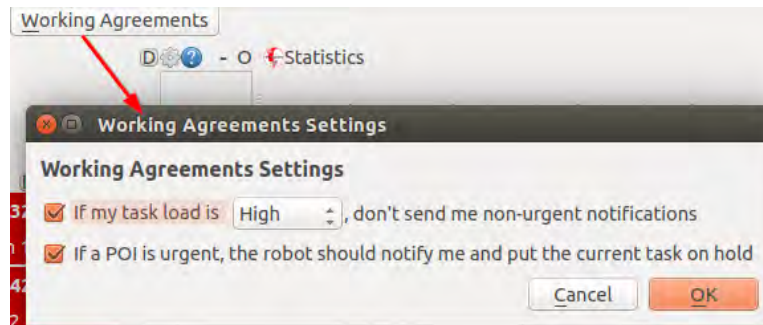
Working Agreements

D - O Statistics

Working Agreements Settings

Working Agreements Settings

If my task load is High , don't send me non-urgent notifications

If a POI is urgent, the robot should notify me and put the current task on hold

Cancel OK